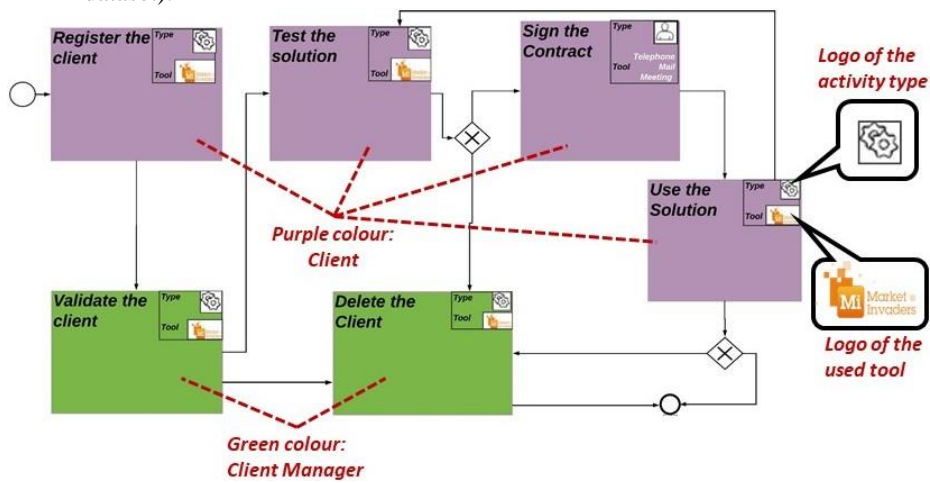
Register the client
Type
Tool

Test the solution
Type
Tool

Sign the Contract
Type
Tool
Telephone
Mail
Meeting

Logo of the activity type

Use the Solution
Type
Tool

Purple colour:
Client

Validate the client
Type
Tool

Delete the Client
Type
Tool

Mi Market Invaders

Logo of the used tool

Green colour:
Client Manager